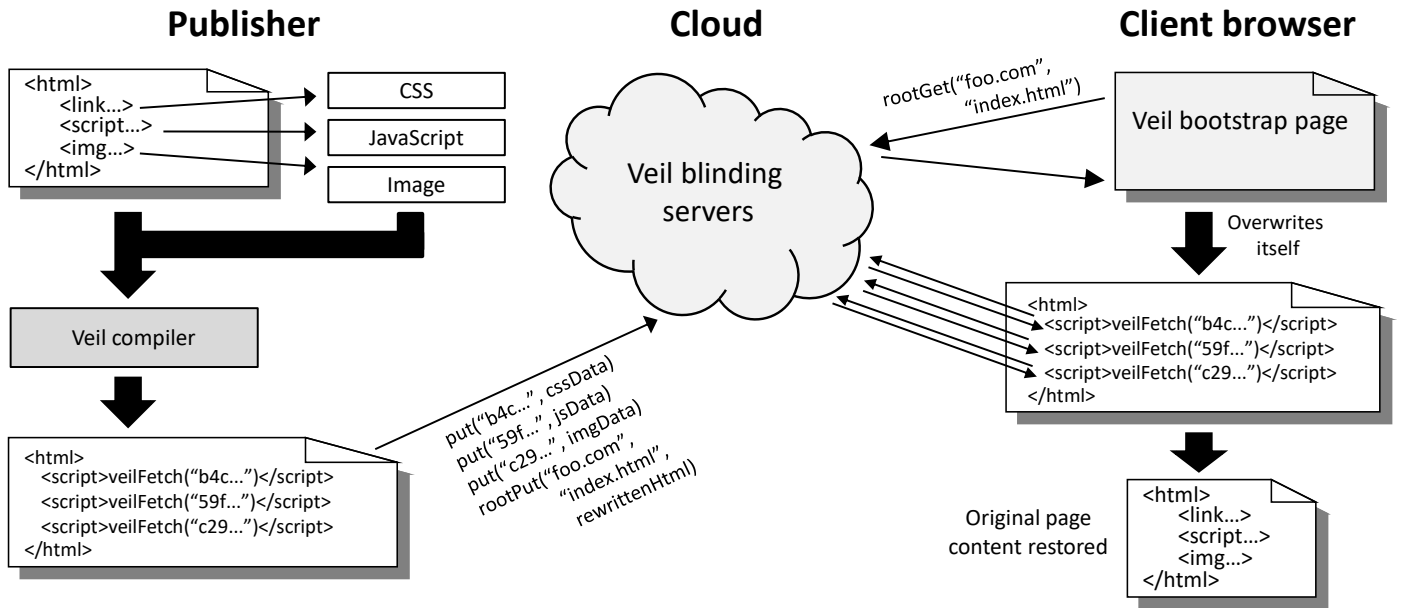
Publisher

Cloud

Client browser

<html>
<link…>
<script…>
<img…>
</html>

CSS

JavaScript

Image

Veil compiler

<html>
<script>veilFetch("b4c...")</script>
<script>veilFetch("59f...")</script>
<script>veilFetch("c29...")</script>
</html>

put("b4c...", cssData)
put("59f...", jsData)
put("c29...", imgData)
rootPut("foo.com",
"index.html",
rewrittenHtml)

Veil blinding servers

rootGet("foo.com",
"index.html")

Veil bootstrap page

Overwrites itself

<html>
<script>veilFetch("b4c...")</script>
<script>veilFetch("59f...")</script>
<script>veilFetch("c29...")</script>
</html>

Original page content restored

<html>
<link…>
<script…>
<img…>
</html>